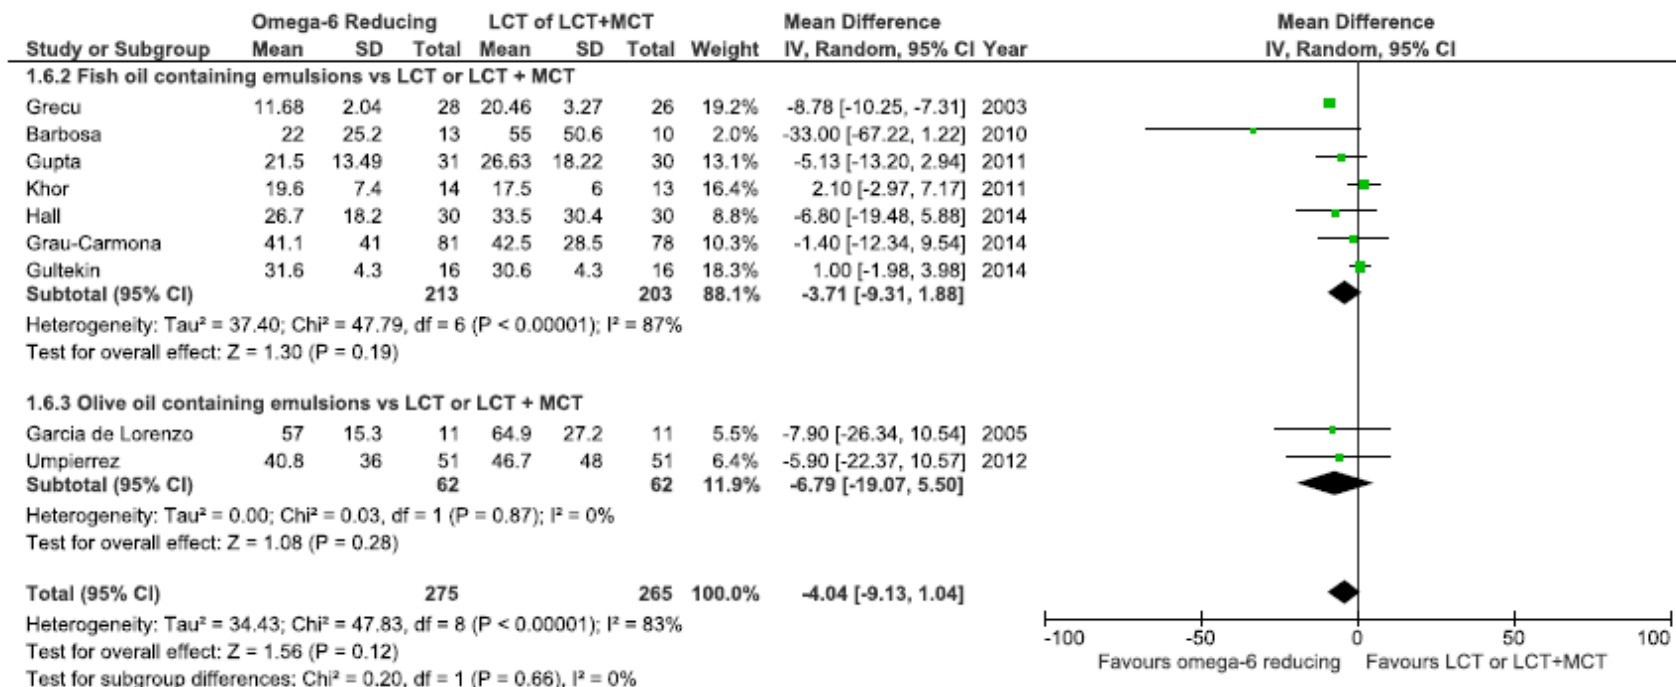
| Study or Subgroup | Omega-6 Reducing Mean | SD | Total | LCT of LCT+MCT Mean | SD | Total | Weight | Mean Difference IV, Random, 95% CI | Year |
|---|---|---|---|---|---|---|---|---|---|
| **1.6.2 Fish oil containing emulsions vs LCT or LCT + MCT** | | | | | | | | | |
| Grecu | 11.68 | 2.04 | 28 | 20.46 | 3.27 | 26 | 19.2% | -8.78 [-10.25, -7.31] | 2003 |
| Barbosa | 22 | 25.2 | 13 | 55 | 50.6 | 10 | 2.0% | -33.00 [-67.22, 1.22] | 2010 |
| Gupta | 21.5 | 13.49 | 31 | 26.63 | 18.22 | 30 | 13.1% | -5.13 [-13.20, 2.94] | 2011 |
| Khor | 19.6 | 7.4 | 14 | 17.5 | 6 | 13 | 16.4% | 2.10 [-2.97, 7.17] | 2011 |
| Hall | 26.7 | 18.2 | 30 | 33.5 | 30.4 | 30 | 8.8% | -6.80 [-19.48, 5.88] | 2014 |
| Grau-Carmona | 41.1 | 41 | 81 | 42.5 | 28.5 | 78 | 10.3% | -1.40 [-12.34, 9.54] | 2014 |
| Gultekin | 31.6 | 4.3 | 16 | 30.6 | 4.3 | 16 | 18.3% | 1.00 [-1.98, 3.98] | 2014 |
| **Subtotal (95% CI)** | | | **213** | | | **203** | **88.1%** | **-3.71 [-9.31, 1.88]** | |

Heterogeneity: Tau² = 37.40; Chi² = 47.79, df = 6 (P < 0.00001); I² = 87%
Test for overall effect: Z = 1.30 (P = 0.19)

| Study or Subgroup | Mean | SD | Total | Mean | SD | Total | Weight | Mean Difference IV, Random, 95% CI | Year |
|---|---|---|---|---|---|---|---|---|---|
| **1.6.3 Olive oil containing emulsions vs LCT or LCT + MCT** | | | | | | | | | |
| Garcia de Lorenzo | 57 | 15.3 | 11 | 64.9 | 27.2 | 11 | 5.5% | -7.90 [-26.34, 10.54] | 2005 |
| Umpierrez | 40.8 | 36 | 51 | 46.7 | 48 | 51 | 6.4% | -5.90 [-22.37, 10.57] | 2012 |
| **Subtotal (95% CI)** | | | **62** | | | **62** | **11.9%** | **-6.79 [-19.07, 5.50]** | |

Heterogeneity: Tau² = 0.00; Chi² = 0.03, df = 1 (P = 0.87); I² = 0%
Test for overall effect: Z = 1.08 (P = 0.28)

**Total (95% CI)** **275** **265** **100.0%** **-4.04 [-9.13, 1.04]**

Heterogeneity: Tau² = 34.43; Chi² = 47.83, df = 8 (P < 0.00001); I² = 83%
Test for overall effect: Z = 1.56 (P = 0.12)
Test for subgroup differences: Chi² = 0.20, df = 1 (P = 0.66), I² = 0%

Mean Difference
IV, Random, 95% CI

-100 -50 0 50 100
Favours omega-6 reducing Favours LCT or LCT+MCT